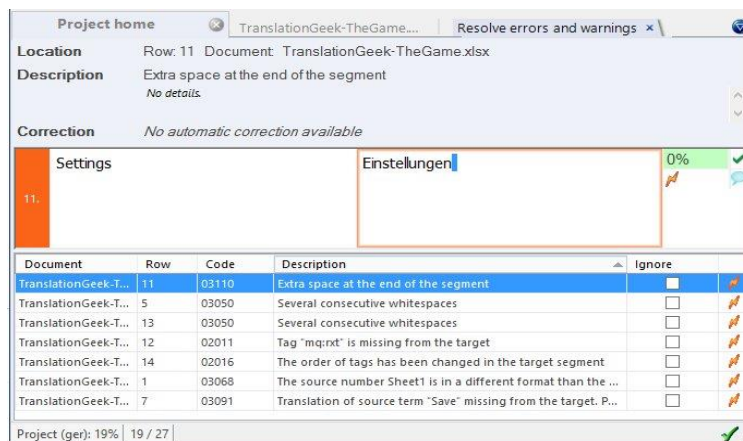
Project home
TranslationGeek-TheGame...
Resolve errors and warnings ×

Location Row: 11 Document: TranslationGeek-TheGame.xlsx
Description Extra space at the end of the segment
No details.

Correction No automatic correction available

11.
Settings
Einstellungen
0%

| Document | Row | Code | Description | Ignore |
|---|---|---|---|---|
| TranslationGeek-T... | 11 | 03110 | Extra space at the end of the segment | |
| TranslationGeek-T... | 5 | 03050 | Several consecutive whitespaces | |
| TranslationGeek-T... | 13 | 03050 | Several consecutive whitespaces | |
| TranslationGeek-T... | 12 | 02011 | Tag "mq:rxt" is missing from the target | |
| TranslationGeek-T... | 14 | 02016 | The order of tags has been changed in the target segment | |
| TranslationGeek-T... | 1 | 03068 | The source number Sheet1 is in a different format than the ... | |
| TranslationGeek-T... | 7 | 03091 | Translation of source term "Save" missing from the target. P... | |

Project (ger): 19% | 19 / 27